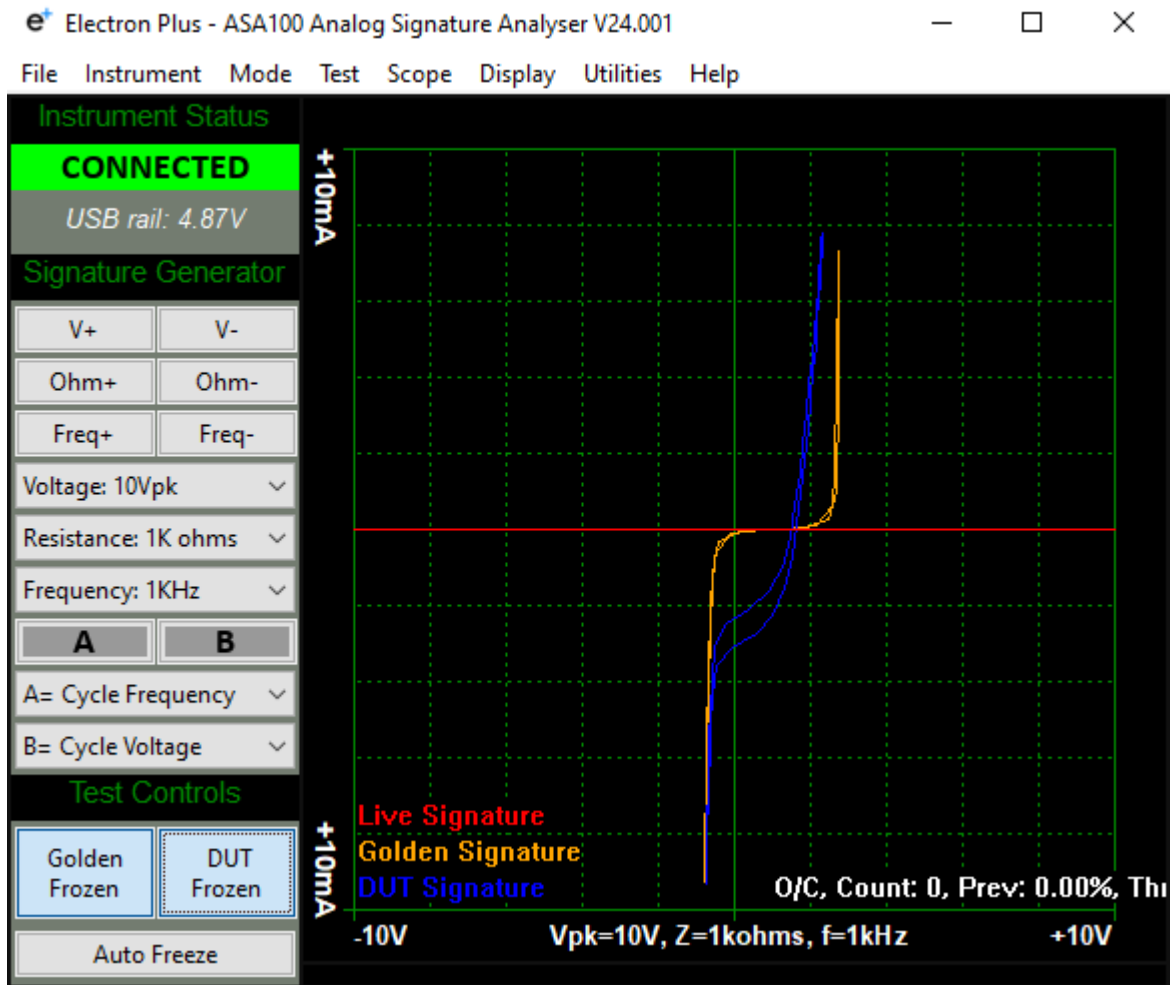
Electron Plus - ASA100 Analog Signature Analyser V24.001

File Instrument Mode Test Scope Display Utilities Help

Instrument Status

CONNECTED

USB rail: 4.87V

Signature Generator

V+ V-

Ohm+ Ohm-

Freq+ Freq-

Voltage: 10Vpk

Resistance: 1K ohms

Frequency: 1KHz

A B

A= Cycle Frequency

B= Cycle Voltage

Test Controls

Golden Frozen

DUT Frozen

Auto Freeze

+10mA

+10mA

Live Signature

Golden Signature

DUT Signature

O/C, Count: 0, Prev: 0.00%, Th

-10V Vpk=10V, Z=1kohms, f=1kHz +10V